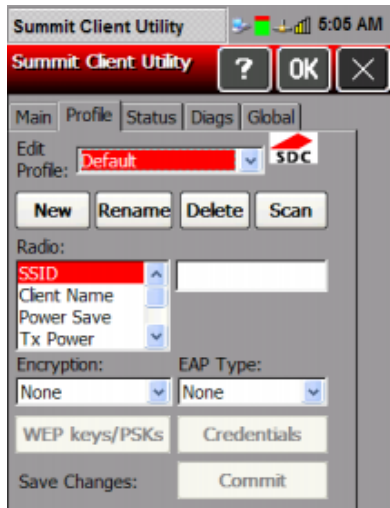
Summit Client Utility 5:05 AM

Summit Client Utility ? OK ✕

Main Profile Status Diags Global

Edit Profile: Default

SDC

New Rename Delete Scan

Radio:

SSID
Client Name
Power Save
Tx Power

Encryption: EAP Type:

None None

WEP keys/PSKs Credentials

Save Changes: Commit